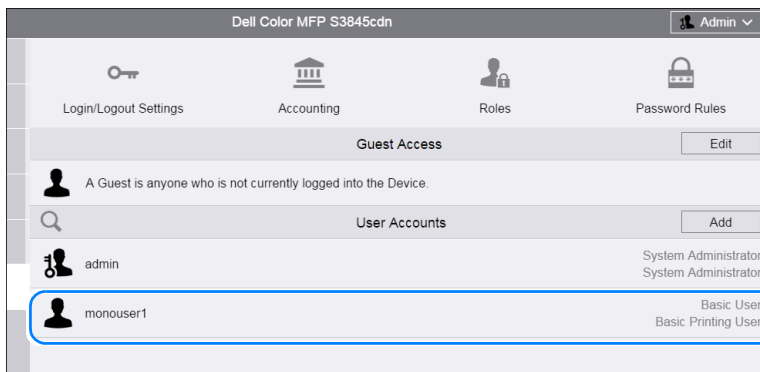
Dell Color MFP S3845cdn

Admin

Login/Logout Settings

Accounting

Roles

Password Rules

Guest Access

Edit

A Guest is anyone who is not currently logged into the Device.

User Accounts

Add

admin

System Administrator
System Administrator

monouser1

Basic User
Basic Printing User